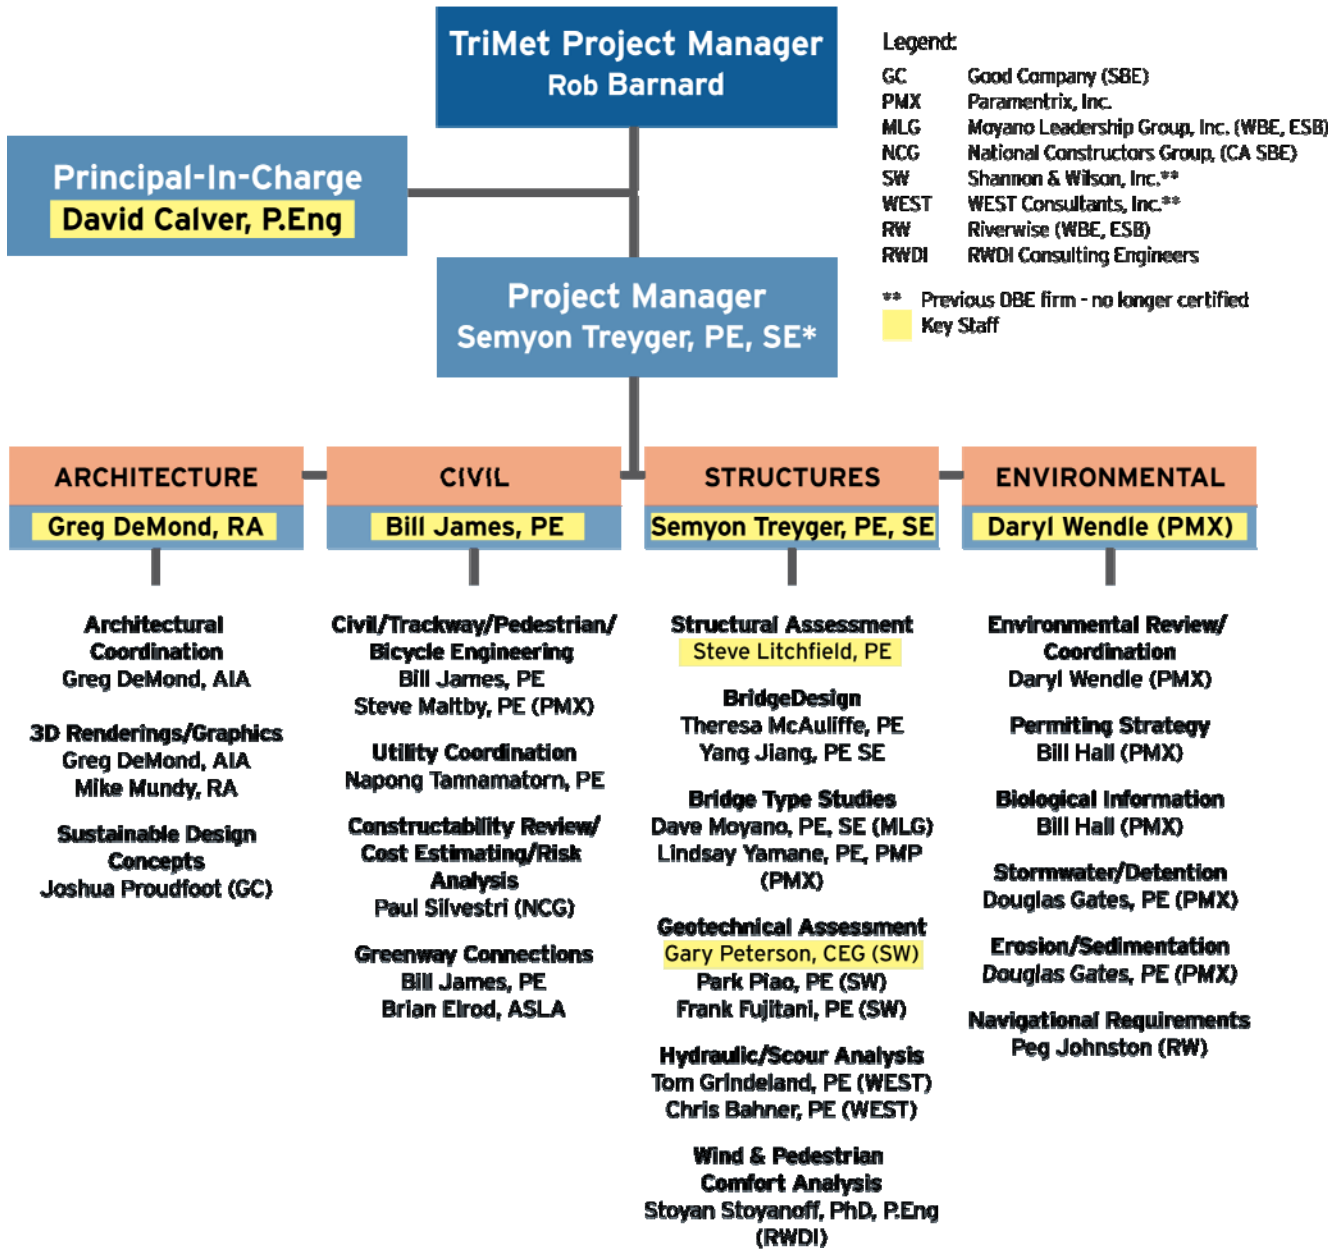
TriMet Project Manager
Rob Barnard

Legend:

| GC | Good Company (SBE) |
|---|---|
| PMX | Paramentrix, Inc. |
| MLG | Moyano Leadership Group, Inc. (WBE, ESB) |
| NCG | National Constructors Group, (CA SBE) |
| SW | Shannon & Wilson, Inc.** |
| WEST | WEST Consultants, Inc.** |
| RW | Riverwise (WBE, ESB) |
| RWDI | RWDI Consulting Engineers |

** Previous DBE firm - no longer certified
Key Staff

Principal-In-Charge
David Calver, P.Eng

Project Manager
Semyon Treyger, PE, SE*

ARCHITECTURE
Greg DeMond, RA

Architectural Coordination
Greg DeMond, AIA

3D Renderings/Graphics
Greg DeMond, AIA
Mike Mundy, RA

Sustainable Design Concepts
Joshua Proudfoot (GC)

CIVIL
Bill James, PE

Civil/Trackway/Pedestrian/ Bicycle Engineering
Bill James, PE
Steve Maltby, PE (PMX)

Utility Coordination
Napong Tannamatorn, PE

Constructability Review/ Cost Estimating/Risk Analysis
Paul Silvestri (NCG)

Greenway Connections
Bill James, PE
Brian Elrod, ASLA

STRUCTURES
Semyon Treyger, PE, SE

Structural Assessment
Steve Litchfield, PE

BridgeDesign
Theresa McAuliffe, PE
Yang Jiang, PE SE

Bridge Type Studies
Dave Moyano, PE, SE (MLG)
Lindsay Yamane, PE, PMP (PMX)

Geotechnical Assessment
Gary Peterson, CEG (SW)
Park Piao, PE (SW)
Frank Fujitani, PE (SW)

Hydraulic/Scour Analysis
Tom Grindeland, PE (WEST)
Chris Bahner, PE (WEST)

Wind & Pedestrian Comfort Analysis
Stoyan Stoyanoff, PhD, P.Eng (RWDI)

ENVIRONMENTAL
Daryl Wendle (PMX)

Environmental Review/ Coordination
Daryl Wendle (PMX)

Permiting Strategy
Bill Hall (PMX)

Biological Information
Bill Hall (PMX)

Stormwater/Detention
Douglas Gates, PE (PMX)

Erosion/Sedimentation
Douglas Gates, PE (PMX)

Navigational Requirements
Peg Johnston (RW)